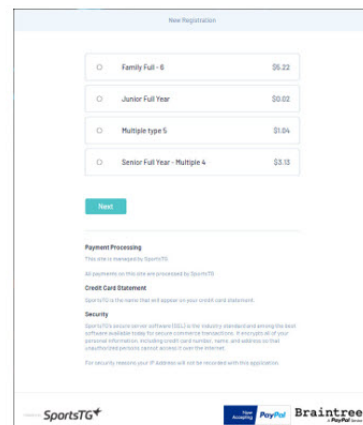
New Registration

Family Full - 6 $5.22

Junior Full Year $0.02

Multiple type 5 $1.04

Senior Full Year - Multiple 4 $3.13

Next

Payment Processing

This site is managed by SportsTG

All payments on this site are processed by SportsTG

Credit Card Statement

SportsTG is the name that will appear on your credit card statement.

Security

SportsTG's secure server software (SSL) is the industry standard and among the best software available today for secure commerce transactions. It encrypts all of your personal information, including credit card number, name, and address so that unauthorized persons cannot access it over the internet.

For security reasons your IP Address will not be recorded with this application.

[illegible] SportsTG

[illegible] PayPal Braintree

a PayPal Service